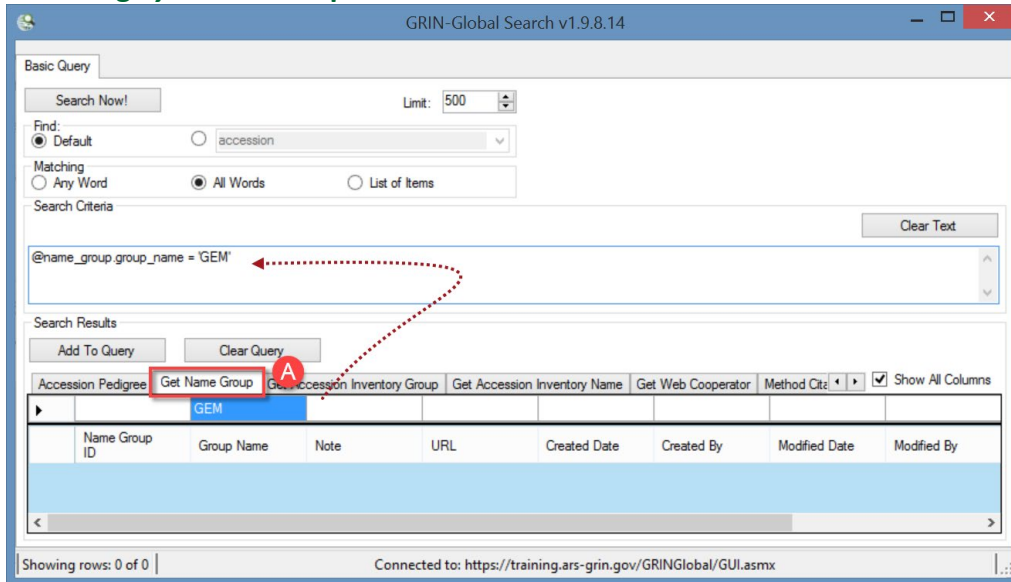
GRIN-Global Search v1.9.8.14

Basic Query

Search Now!

Limit: 500

Find:
Default
accession

Matching
Any Word
All Words
List of Items

Search Criteria

Clear Text

@name_group.group_name = 'GEM'

Search Results

Add To Query

Clear Query

A

Accession Pedigree | Get Name Group | Get Accession Inventory Group | Get Accession Inventory Name | Get Web Cooperator | Method Cita

Show All Columns

GEM

| | Name Group ID | Group Name | Note | URL | Created Date | Created By | Modified Date | Modified By |
|---|---|---|---|---|---|---|---|---|
| | | | | | | | | |

Showing rows: 0 of 0

Connected to: https://training.ars-grin.gov/GRINGlobal/GUI.asmx